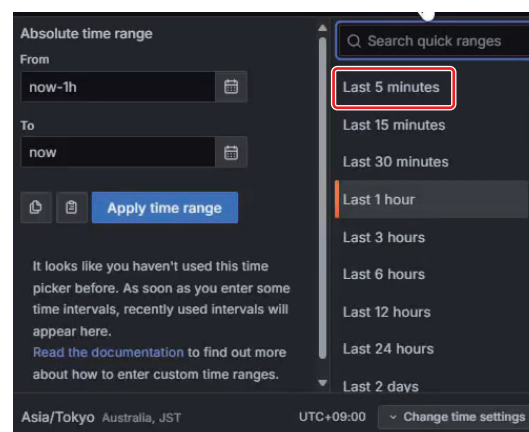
Absolute time range
From
now-1h
To
now
Apply time range
It looks like you haven't used this time picker before. As soon as you enter some time intervals, recently used intervals will appear here.
Read the documentation to find out more about how to enter custom time ranges.

Search quick ranges
Last 5 minutes
Last 15 minutes
Last 30 minutes
Last 1 hour
Last 3 hours
Last 6 hours
Last 12 hours
Last 24 hours
Last 2 days

Asia/Tokyo Australia, JST
UTC+09:00
Change time settings